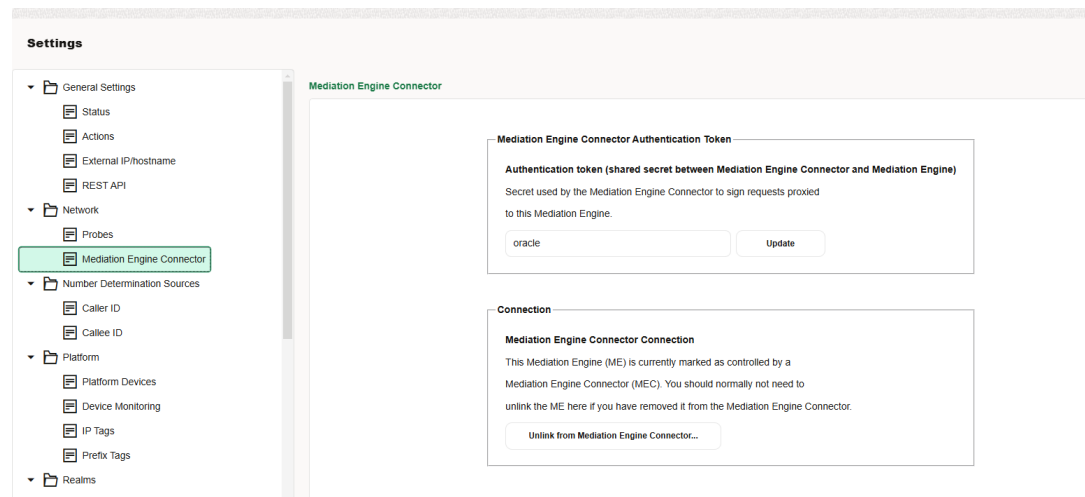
Settings

General Settings
Status
Actions
External IP/hostname
REST API
Network
Probes
Mediation Engine Connector
Number Determination Sources
Caller ID
Callee ID
Platform
Platform Devices
Device Monitoring
IP Tags
Prefix Tags
Realms

Mediation Engine Connector

Mediation Engine Connector Authentication Token

Authentication token (shared secret between Mediation Engine Connector and Mediation Engine)

Secret used by the Mediation Engine Connector to sign requests proxied to this Mediation Engine.

oracle

Update

Connection

Mediation Engine Connector Connection

This Mediation Engine (ME) is currently marked as controlled by a Mediation Engine Connector (MEC). You should normally not need to unlink the ME here if you have removed it from the Mediation Engine Connector.

Unlink from Mediation Engine Connector...